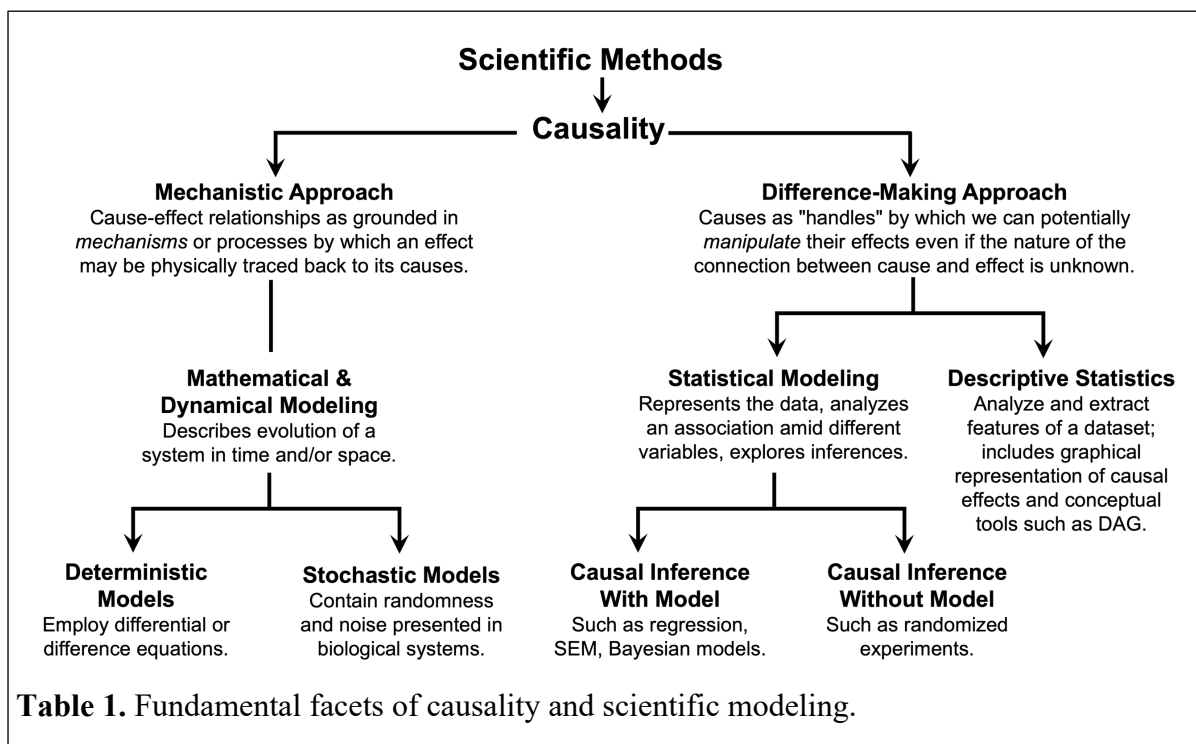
Scientific Methods

Causality

Mechanistic Approach
Cause-effect relationships as grounded in *mechanisms* or processes by which an effect may be physically traced back to its causes.

Difference-Making Approach
Causes as "handles" by which we can potentially *manipulate* their effects even if the nature of the connection between cause and effect is unknown.

Mathematical & Dynamical Modeling
Describes evolution of a system in time and/or space.

Statistical Modeling
Represents the data, analyzes an association amid different variables, explores inferences.

Descriptive Statistics
Analyze and extract features of a dataset; includes graphical representation of causal effects and conceptual tools such as DAG.

Deterministic Models
Employ differential or difference equations.

Stochastic Models
Contain randomness and noise presented in biological systems.

Causal Inference With Model
Such as regression, SEM, Bayesian models.

Causal Inference Without Model
Such as randomized experiments.

**Table 1.** Fundamental facets of causality and scientific modeling.